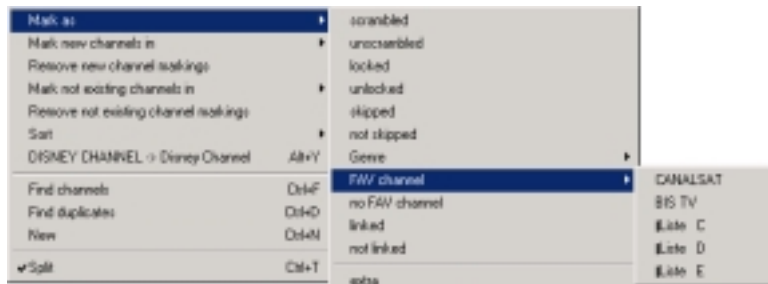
Mark as
Mark new channels in
Remove new channel markings
Mark not existing channels in
Remove not existing channel markings
Sort
DISNEY CHANNEL -> Disney Channel Alt+Y
Find channels Ctrl+F
Find duplicates Ctrl+D
New Ctrl+N
✔Split Ctrl+T

scrambled
unscrambled
locked
unlocked
skipped
not skipped
Genre
FAV channel
no FAV channel
linked
not linked
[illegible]

CANALSAT
BIS TV
Liste C
Liste D
Liste E